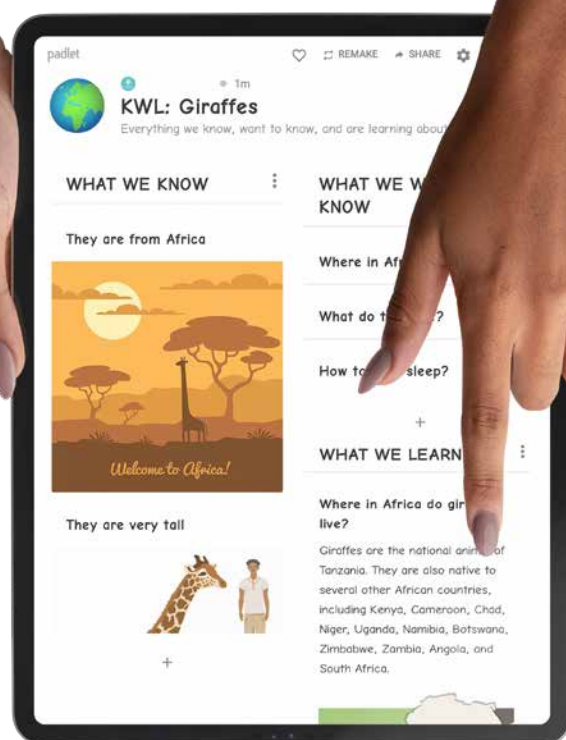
padlet

REMAKE SHARE

1m

KWL: Giraffes

Everything we know, want to know, and are learning about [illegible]

WHAT WE KNOW

They are from Africa

Welcome to Africa!

They are very tall

+

WHAT WE W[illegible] KNOW

Where in Af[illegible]

What do t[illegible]?

How to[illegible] sleep?

+

WHAT WE LEARN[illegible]

Where in Africa do gir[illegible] live?

Giraffes are the national ani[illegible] of Tanzania. They are also native to several other African countries, including Kenya, Cameroon, Chad, Niger, Uganda, Namibia, Botswana, Zimbabwe, Zambia, Angola, and South Africa.